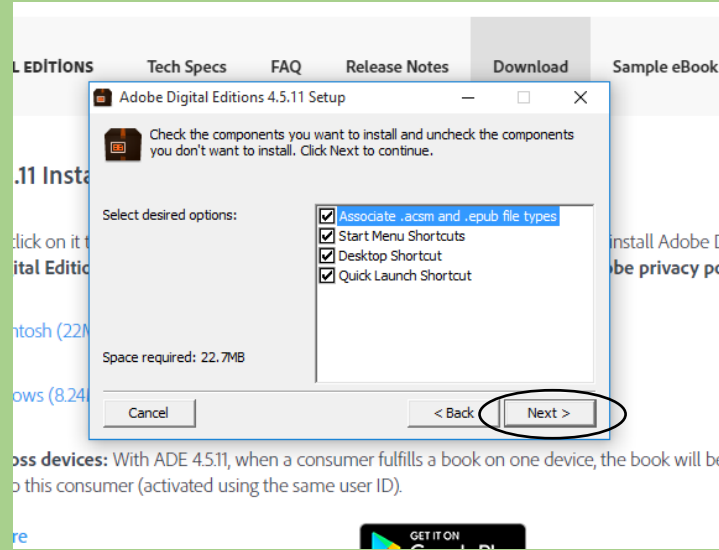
L EDITIONS Tech Specs FAQ Release Notes Download Sample eBook

.11 Insta

click on it t
ital Editio

ntosh (22M

ows (8.24

install Adobe D
be privacy po

Adobe Digital Editions 4.5.11 Setup

Check the components you want to install and uncheck the components you don't want to install. Click Next to continue.

Select desired options:

Associate .acsm and .epub file types
Start Menu Shortcuts
Desktop Shortcut
Quick Launch Shortcut

Space required: 22.7MB

Cancel

< Back

Next >

oss devices: With ADE 4.5.11, when a consumer fulfills a book on one device, the book will be
o this consumer (activated using the same user ID).

re

GET IT ON